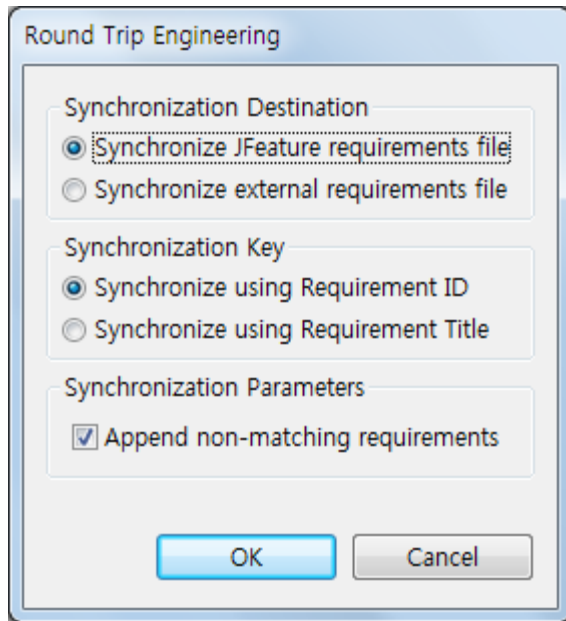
Round Trip Engineering

Synchronization Destination
Synchronize JFeature requirements file
Synchronize external requirements file

Synchronization Key
Synchronize using Requirement ID
Synchronize using Requirement Title

Synchronization Parameters
Append non-matching requirements

OK
Cancel